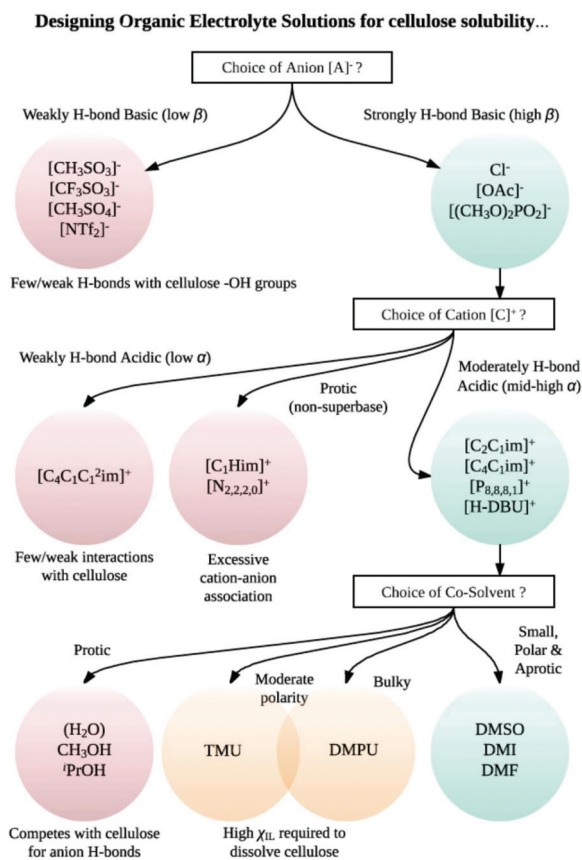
Designing Organic Electrolyte Solutions for cellulose solubility...

Choice of Anion $[A]^-$ ?

Weakly H-bond Basic (low $\beta$)

Strongly H-bond Basic (high $\beta$)

$[CH_3SO_3]^-$
$[CF_3SO_3]^-$
$[CH_3SO_4]^-$
$[NTf_2]^-$

$Cl^-$
$[OAc]^-$
$[(CH_3O)_2PO_2]^-$

Few/weak H-bonds with cellulose -OH groups

Choice of Cation $[C]^+$ ?

Weakly H-bond Acidic (low $\alpha$)

Protic (non-superbase)

Moderately H-bond Acidic (mid-high $\alpha$)

$[C_4C_1C_1{}^2im]^+$

$[C_1Him]^+$
$[N_{2,2,2,0}]^+$

$[C_2C_1im]^+$
$[C_4C_1im]^+$
$[P_{8,8,8,1}]^+$
$[H\text{-}DBU]^+$

Few/weak interactions with cellulose

Excessive cation-anion association

Choice of Co-Solvent ?

Protic

Moderate polarity

Bulky

Small, Polar & Aprotic

$(H_2O)$
$CH_3OH$
$^iPrOH$

TMU

DMPU

DMSO
DMI
DMF

Competes with cellulose for anion H-bonds

High $\chi_{IL}$ required to dissolve cellulose